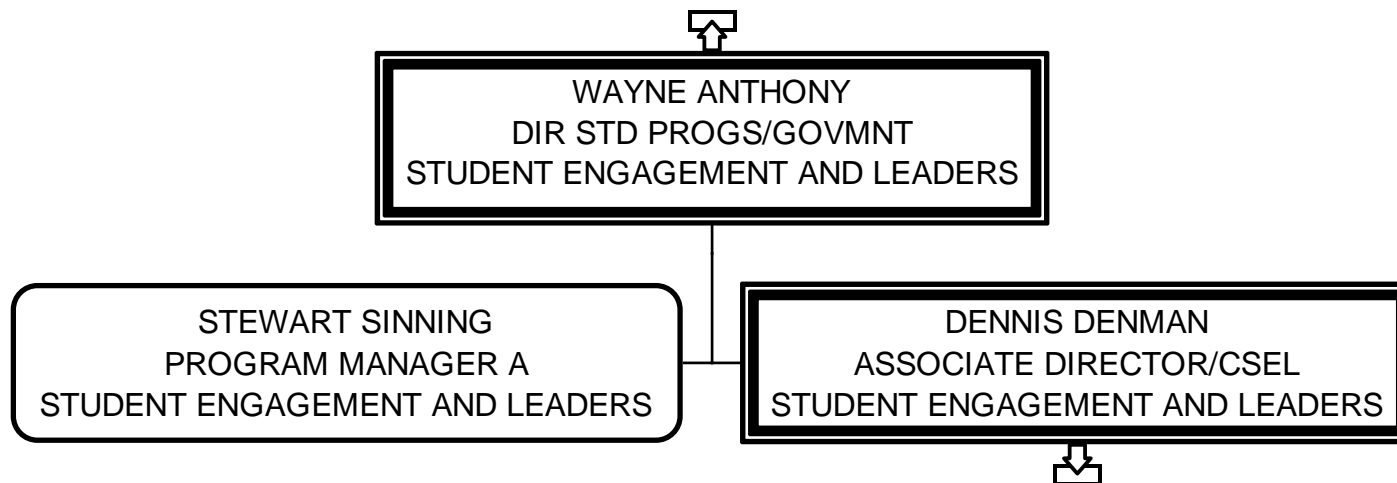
WAYNE ANTHONY
DIR STD PROGS/GOVMNT
STUDENT ENGAGEMENT AND LEADERS

STEWART SINNING
PROGRAM MANAGER A
STUDENT ENGAGEMENT AND LEADERS

DENNIS DENMAN
ASSOCIATE DIRECTOR/CSEL
STUDENT ENGAGEMENT AND LEADERS